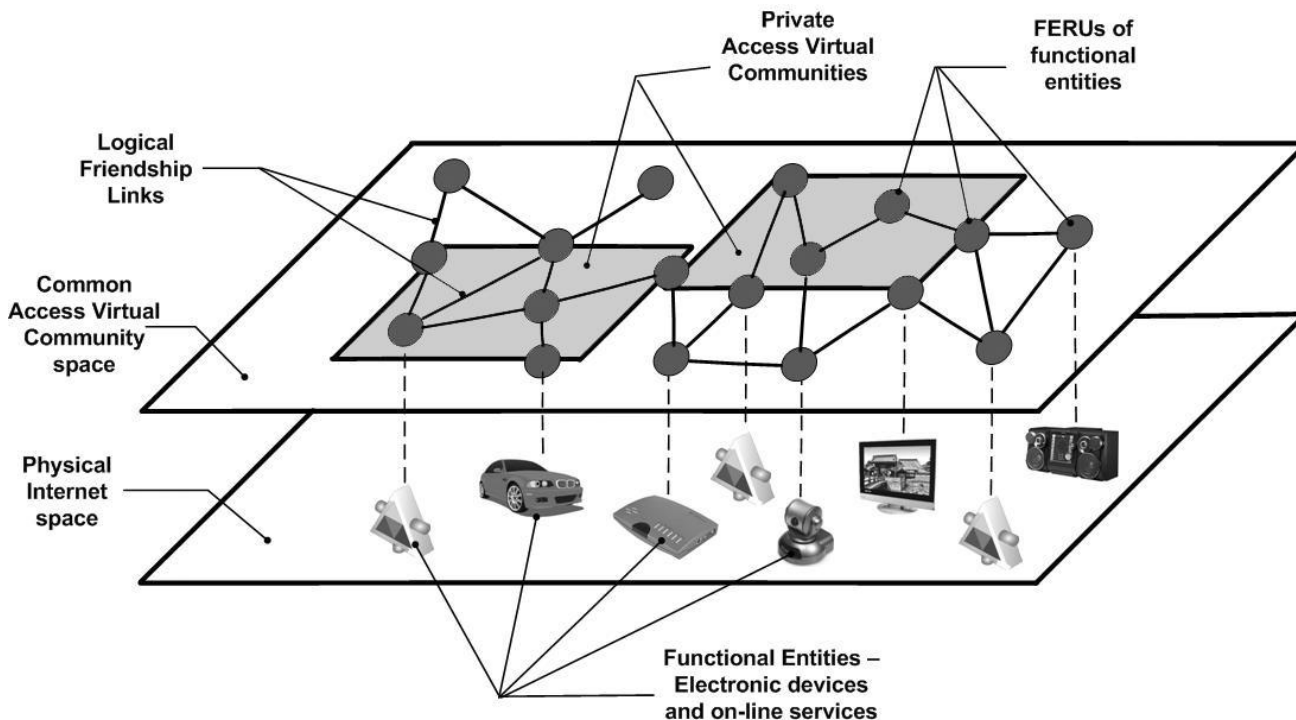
Private Access Virtual Communities

FERUs of functional entities

Logical Friendship Links

Common Access Virtual Community space

Physical Internet space

Functional Entities – Electronic devices and on-line services